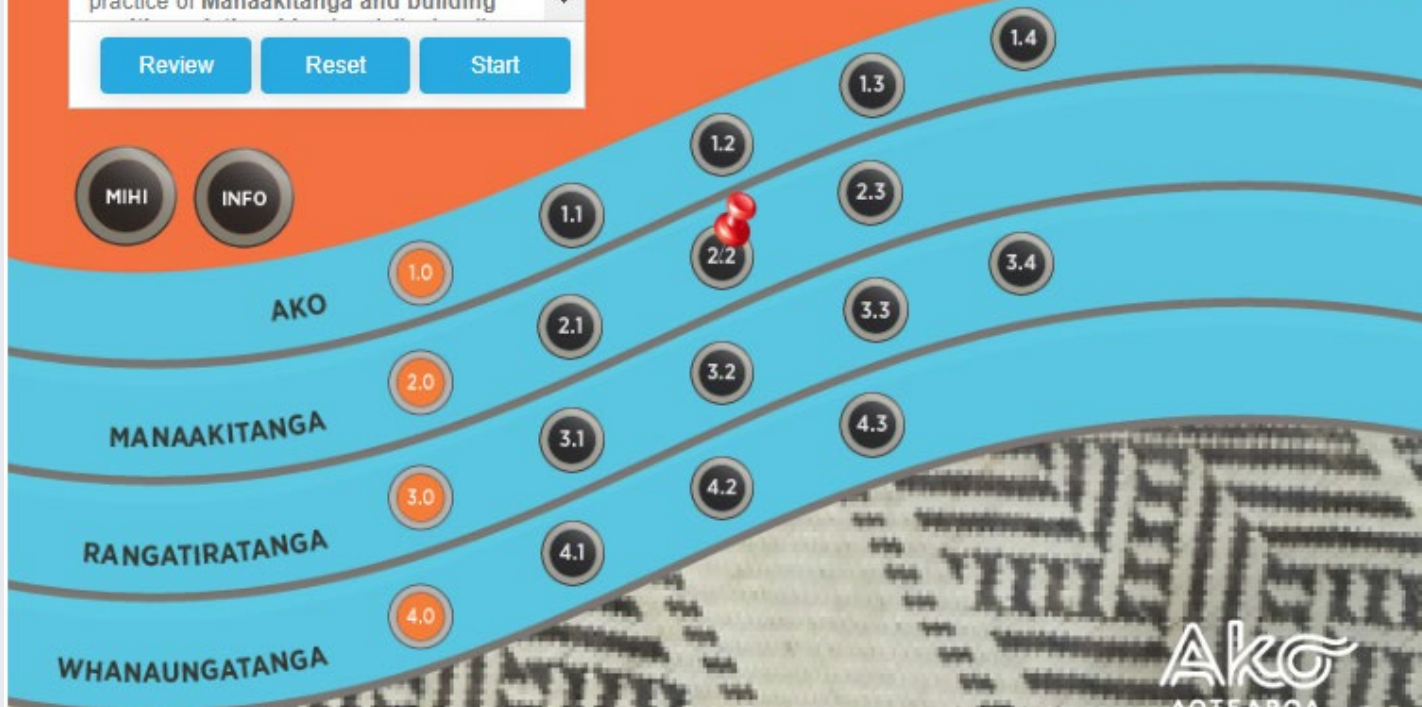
practice of Manaakitanga and building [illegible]

Review

Reset

Start

MIHI

INFO

1.4

1.3

1.2

2.3

1.1

2.2

1.0

3.4

AKO

3.3

2.1

3.2

2.0

4.3

MANAAKITANGA

3.1

4.2

3.0

RANGATIRATANGA

4.1

4.0

WHANAUNGATANGA

AKO
AOTEAROA